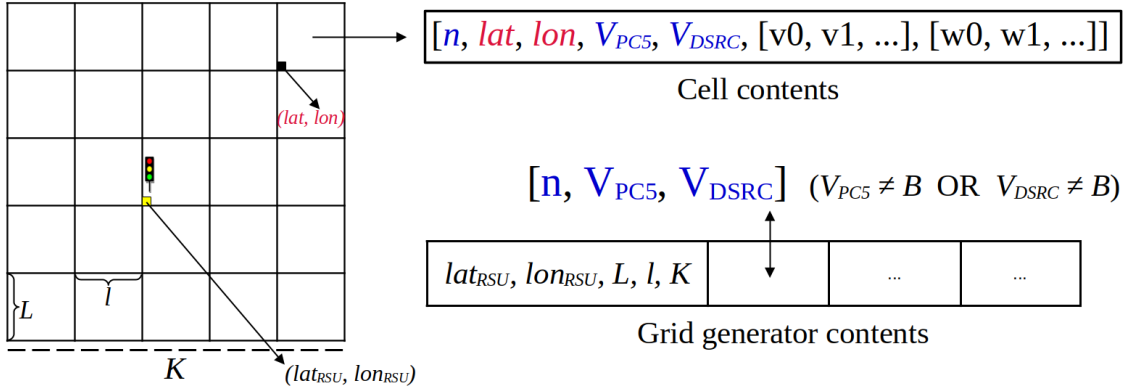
(lat, lon)

L

l

K

$(lat_{RSU}, lon_{RSU})$

[$n$, $lat$, $lon$, $V_{PC5}$, $V_{DSRC}$, [v0, v1, ...], [w0, w1, ...]]

Cell contents

[n, $V_{PC5}$, $V_{DSRC}$] $(V_{PC5} \neq B$ OR $V_{DSRC} \neq B)$

| $lat_{RSU}$, $lon_{RSU}$, $L$, $l$, $K$ | | ... | ... |
|---|---|---|---|

Grid generator contents